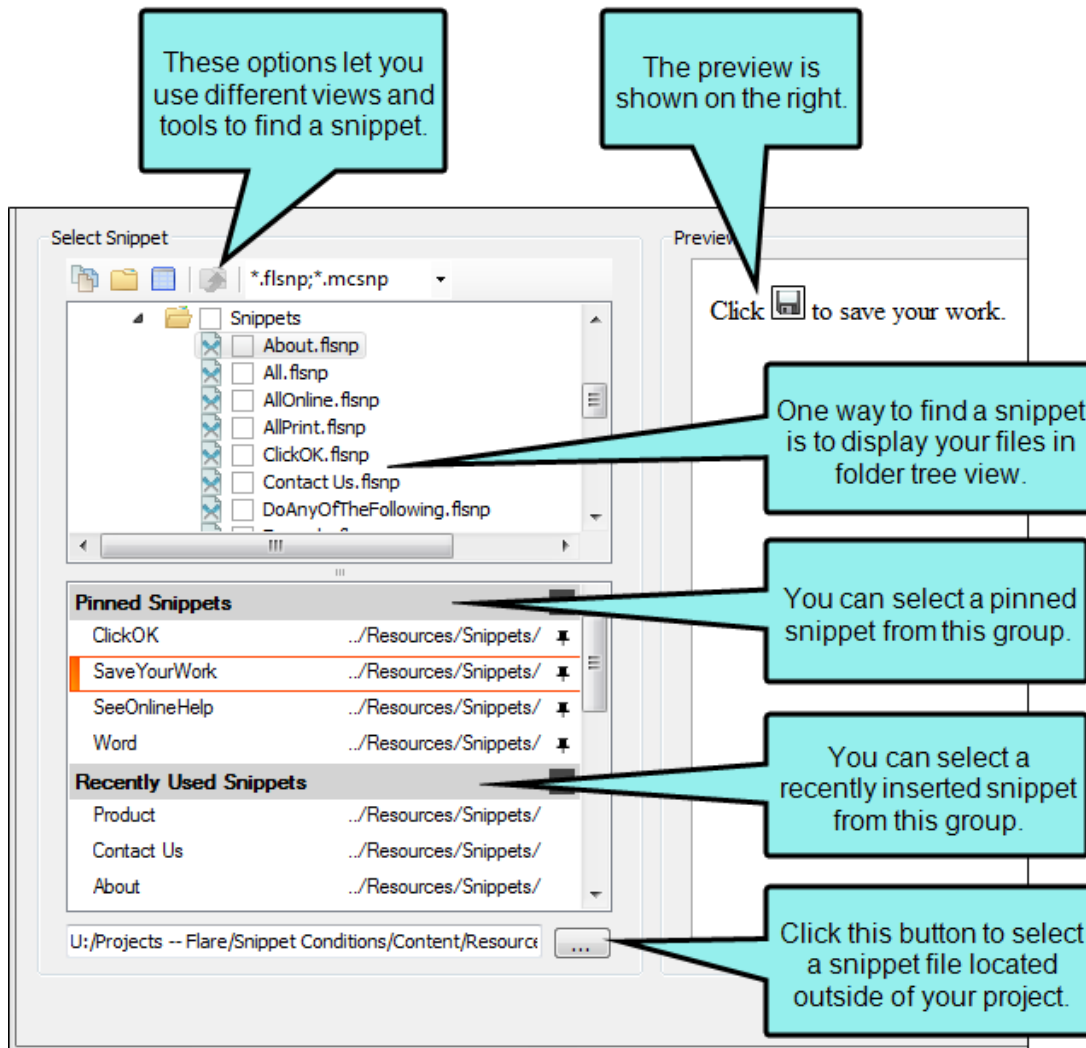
These options let you use different views and tools to find a snippet.

The preview is shown on the right.

Select Snippet

*.flsnp;*.mcsnp

Snippets
About.flsnp
All.flsnp
AllOnline.flsnp
AllPrint.flsnp
ClickOK.flsnp
Contact Us.flsnp
DoAnyOfTheFollowing.flsnp

Pinned Snippets
ClickOK ../Resources/Snippets/
SaveYourWork ../Resources/Snippets/
SeeOnlineHelp ../Resources/Snippets/
Word ../Resources/Snippets/

Recently Used Snippets
Product ../Resources/Snippets/
Contact Us ../Resources/Snippets/
About ../Resources/Snippets/

U:/Projects -- Flare/Snippet Conditions/Content/Resource

...

Preview

Click to save your work.

One way to find a snippet is to display your files in folder tree view.

You can select a pinned snippet from this group.

You can select a recently inserted snippet from this group.

Click this button to select a snippet file located outside of your project.